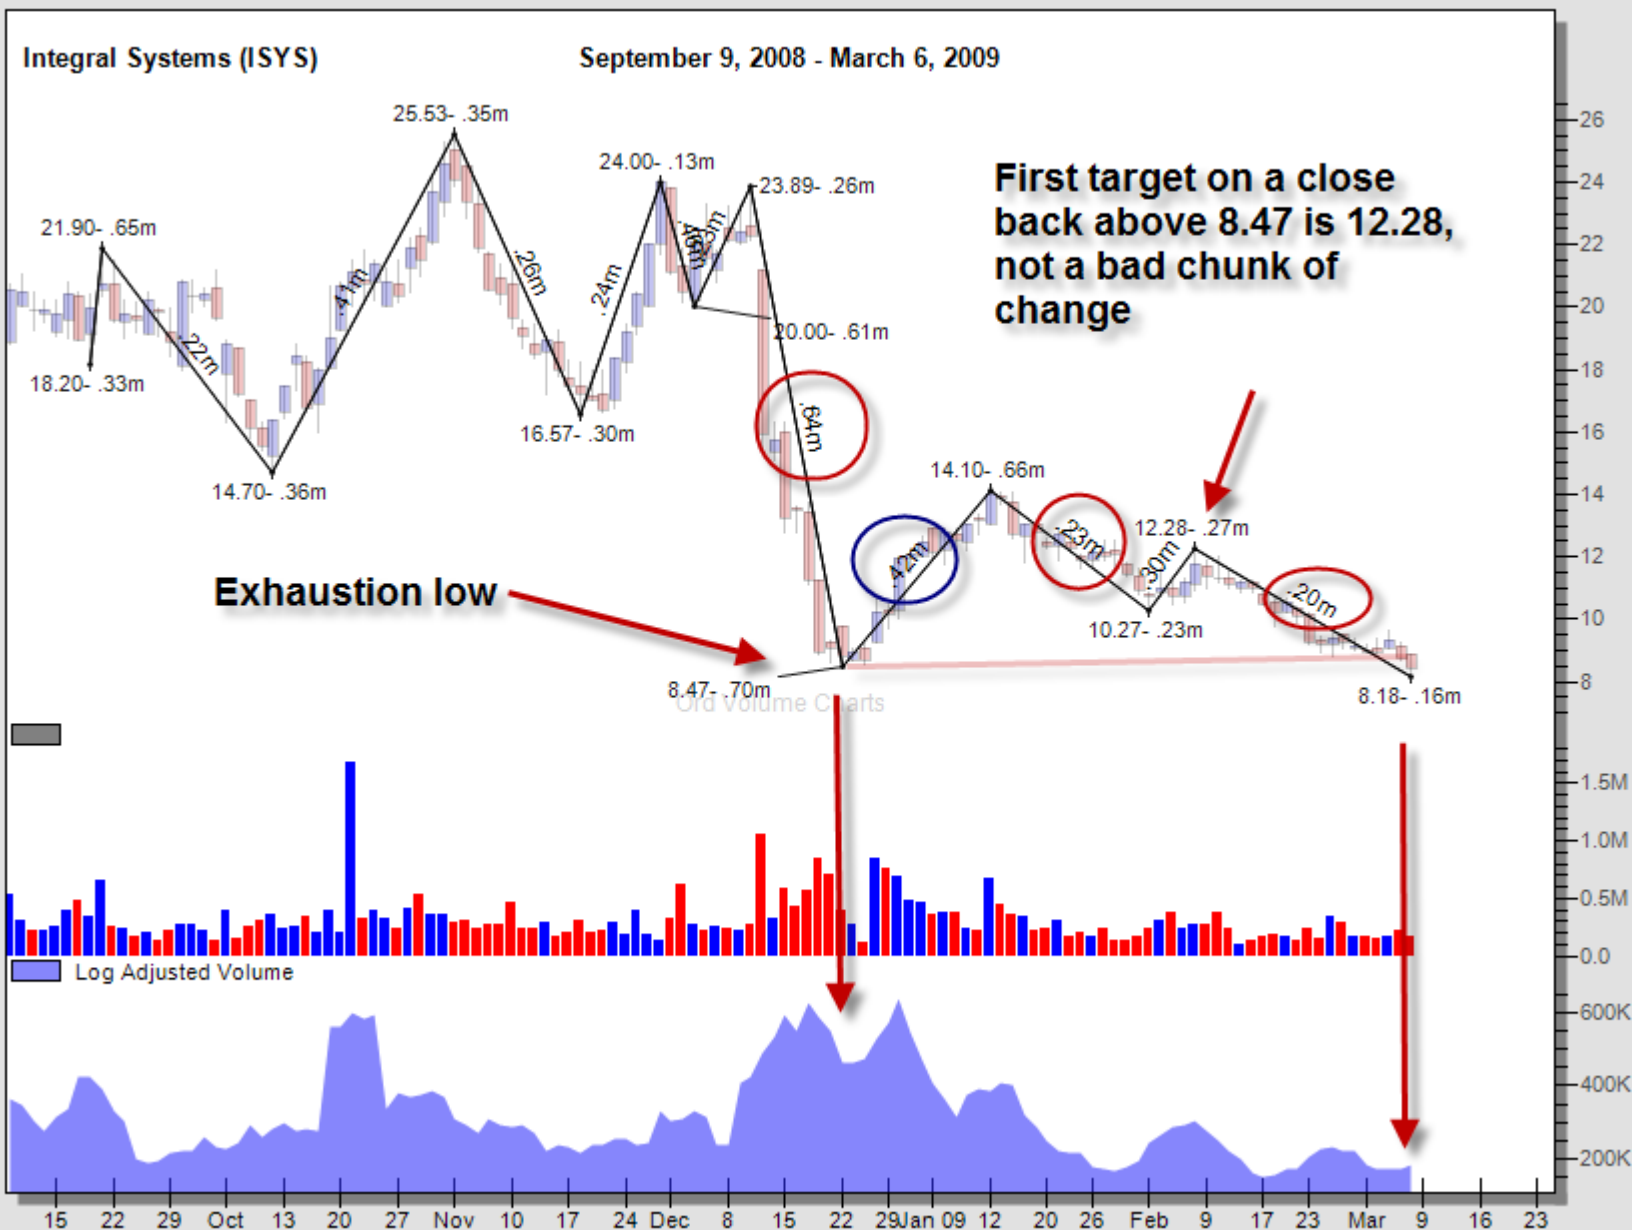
Integral Systems (ISYS)

September 9, 2008 - March 6, 2009

First target on a close back above 8.47 is 12.28, not a bad chunk of change

25.53- .35m

24.00- .13m

23.89- .26m

21.90- .65m

18.20- .33m

.22m

.41m

.26m

.24m

.46m

.33m

20.00- .61m

14.70- .36m

16.57- .30m

.84m

14.10- .66m

.42m

.23m

12.28- .27m

.30m

10.27- .23m

.20m

Exhaustion low

8.47- .70m

Ord Volume Charts

8.18- .16m

Log Adjusted Volume

26
24
22
20
18
16
14
12
10
8

1.5M
1.0M
0.5M
0.0

600K
400K
200K

15 22 29 Oct 13 20 27 Nov 10 17 24 Dec 8 15 22 29 Jan 09 12 20 26 Feb 9 17 23 Mar 9 16 23